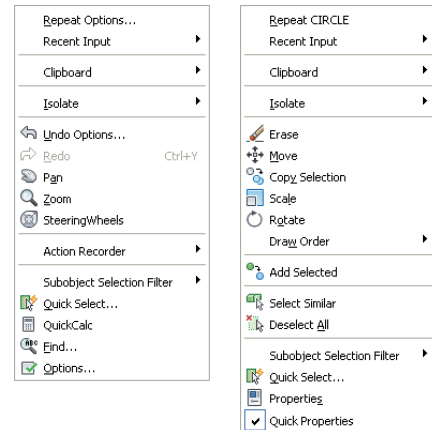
Repeat Options...
Recent Input
Clipboard
Isolate
Undo Options...
Redo Ctrl+Y
Pan
Zoom
SteeringWheels
Action Recorder
Subobject Selection Filter
Quick Select...
QuickCalc
Find...
Options...

Repeat CIRCLE
Recent Input
Clipboard
Isolate
Erase
Move
Copy Selection
Scale
Rotate
Draw Order
Add Selected
Select Similar
Deselect All
Subobject Selection Filter
Quick Select...
Properties
Quick Properties